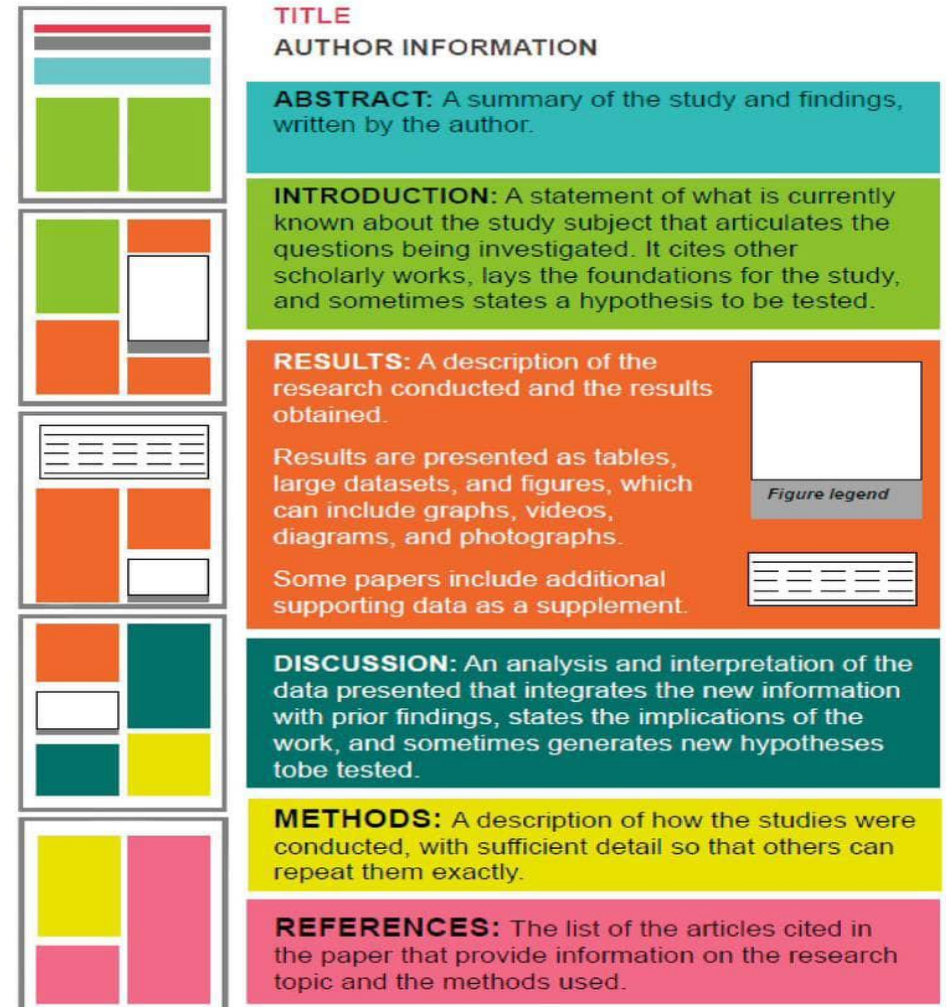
TITLE
AUTHOR INFORMATION

ABSTRACT: A summary of the study and findings, written by the author.

INTRODUCTION: A statement of what is currently known about the study subject that articulates the questions being investigated. It cites other scholarly works, lays the foundations for the study, and sometimes states a hypothesis to be tested.

RESULTS: A description of the research conducted and the results obtained.

Results are presented as tables, large datasets, and figures, which can include graphs, videos, diagrams, and photographs.

Some papers include additional supporting data as a supplement.

Figure legend

DISCUSSION: An analysis and interpretation of the data presented that integrates the new information with prior findings, states the implications of the work, and sometimes generates new hypotheses tobe tested.

METHODS: A description of how the studies were conducted, with sufficient detail so that others can repeat them exactly.

REFERENCES: The list of the articles cited in the paper that provide information on the research topic and the methods used.